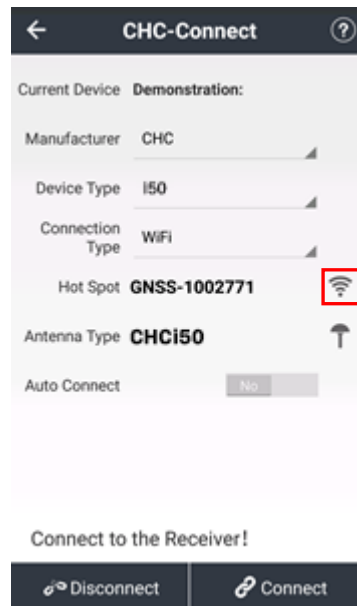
CHC-Connect

Current Device Demonstration:

Manufacturer CHC

Device Type I50

Connection Type WiFi

Hot Spot GNSS-1002771

Antenna Type CHCi50

Auto Connect No

Connect to the Receiver!

Disconnect

Connect